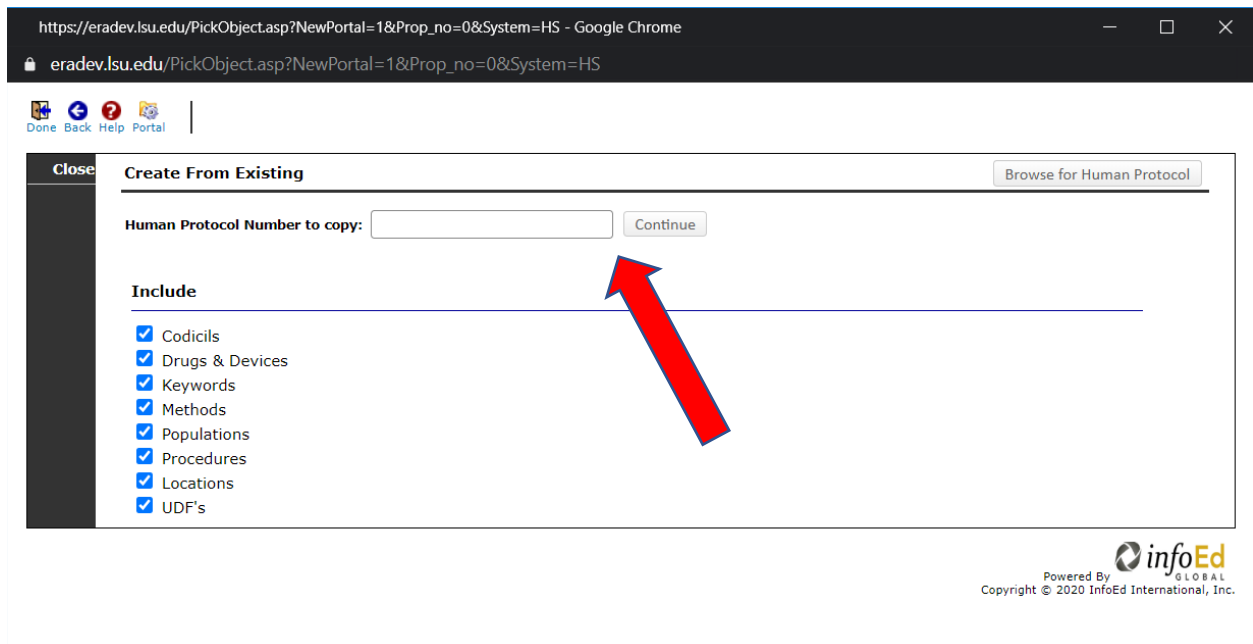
https://eradev.lsu.edu/PickObject.asp?NewPortal=1&Prop_no=0&System=HS - Google Chrome

eradev.lsu.edu/PickObject.asp?NewPortal=1&Prop_no=0&System=HS

Done Back Help Portal

Close

Create From Existing

Browse for Human Protocol

Human Protocol Number to copy: Continue

Include

Codicils
Drugs & Devices
Keywords
Methods
Populations
Procedures
Locations
UDF's

Powered By infoEd GLOBAL
Copyright © 2020 InfoEd International, Inc.